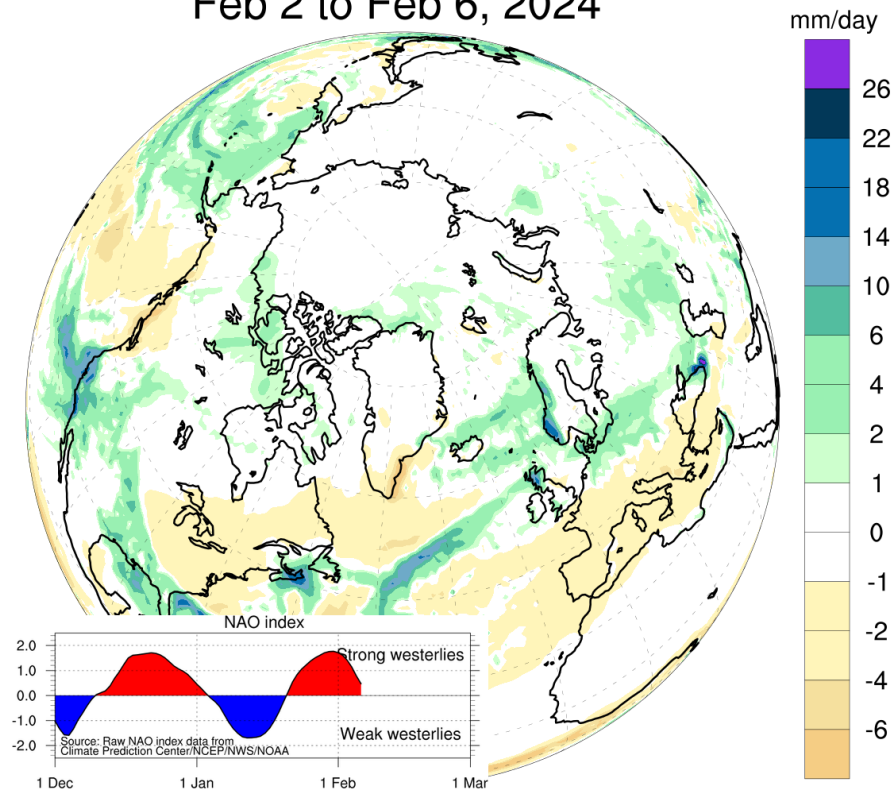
Feb 2 to Feb 6, 2024

mm/day
26
22
18
14
10
6
4
2
1
0
-1
-2
-4
-6

NAO index
2.0
1.0
0.0
-1.0
-2.0
Strong westerlies
Weak westerlies
Source: Raw NAO index data from Climate Prediction Center/NCEP/NWS/NOAA
1 Dec
1 Jan
1 Feb
1 Mar